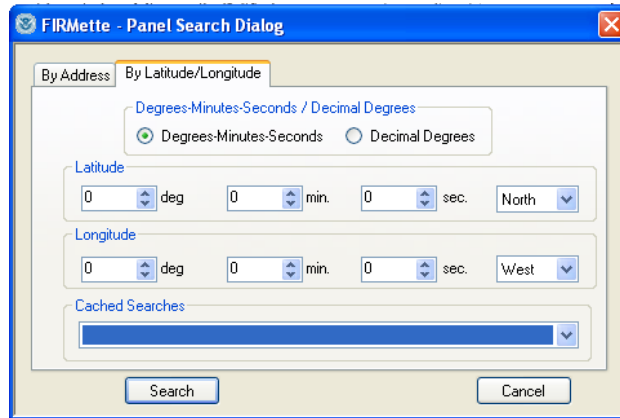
FIRMette - Panel Search Dialog

By Address
By Latitude/Longitude

Degrees-Minutes-Seconds / Decimal Degrees
Degrees-Minutes-Seconds
Decimal Degrees

Latitude
0 deg
0 min.
0 sec.
North

Longitude
0 deg
0 min.
0 sec.
West

Cached Searches

Search
Cancel